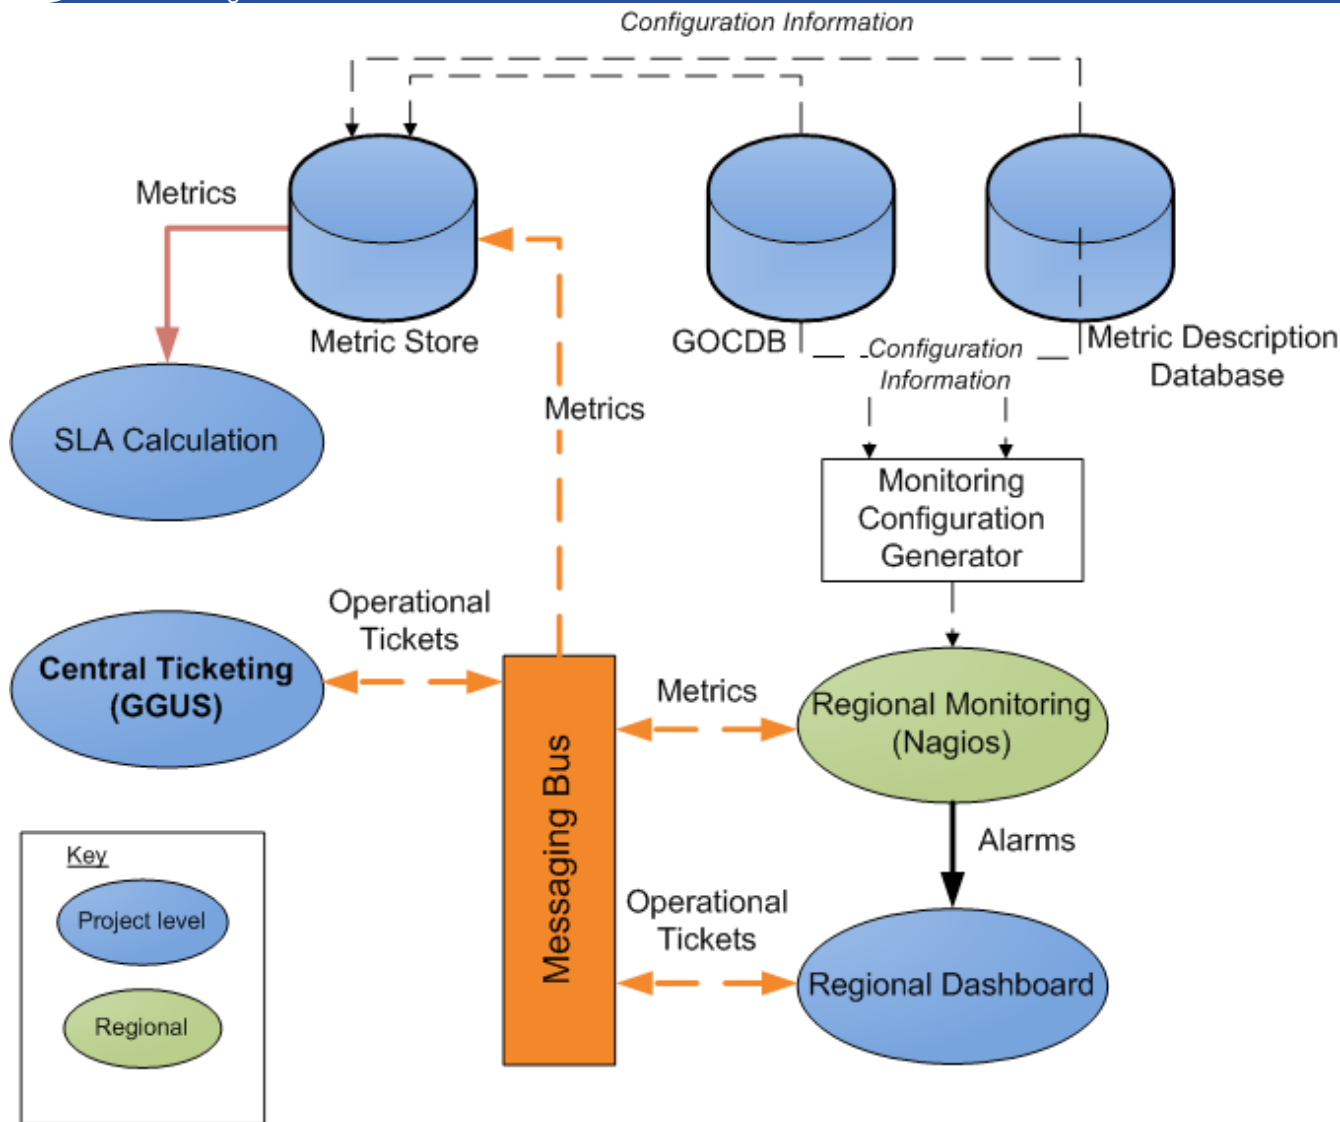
Configuration Information

Metrics

Metric Store

GOCDB

Metric Description Database

SLA Calculation

Metrics

Configuration Information

Monitoring Configuration Generator

Operational Tickets

Central Ticketing (GGUS)

Messaging Bus

Metrics

Regional Monitoring (Nagios)

Alarms

Key

Project level

Regional

Operational Tickets

Regional Dashboard